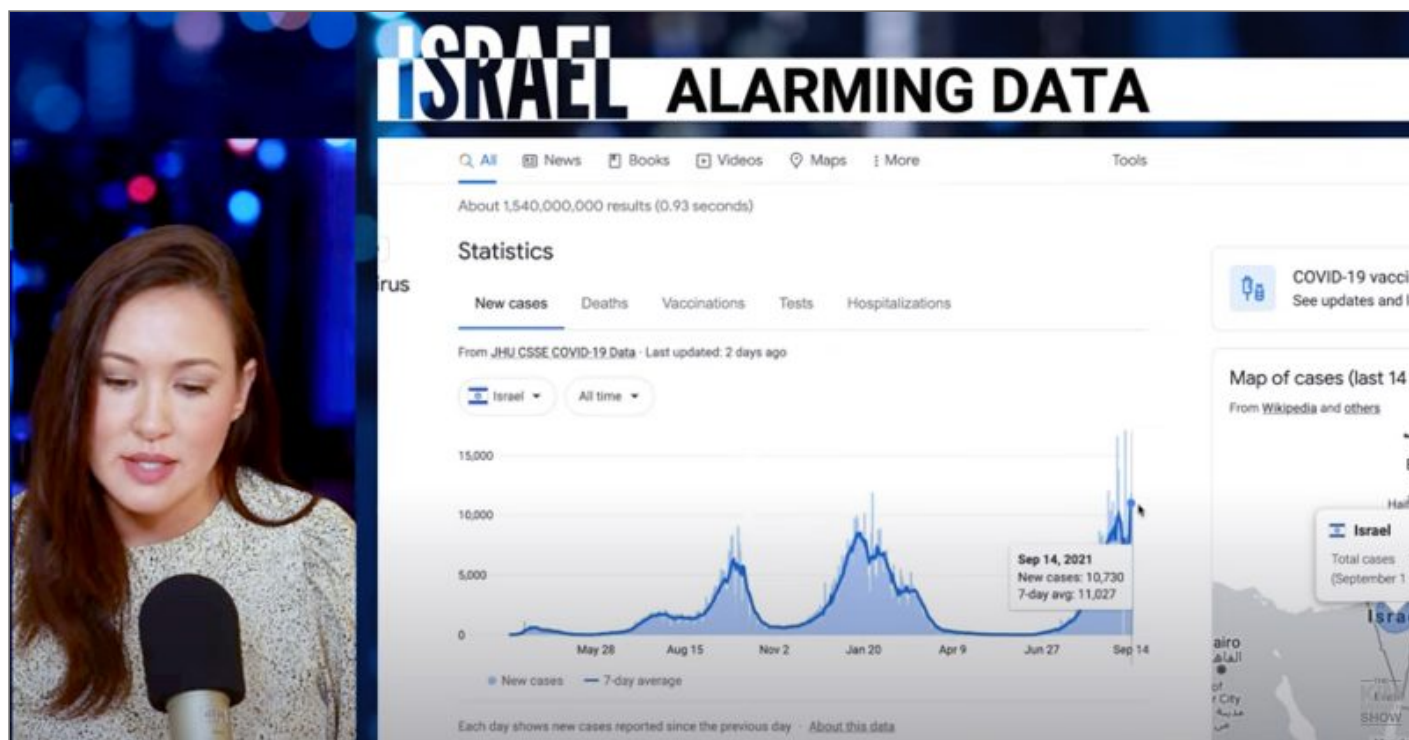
ISRAEL ALARMING DATA

All News Books Videos Maps More Tools

About 1,540,000,000 results (0.93 seconds)

irus

Statistics

New cases Deaths Vaccinations Tests Hospitalizations

From JHU CSSE COVID-19 Data · Last updated: 2 days ago

Israel All time

15,000
10,000
5,000
0

May 28 Aug 15 Nov 2 Jan 20 Apr 9 Jun 27 Sep 14

Sep 14, 2021
New cases: 10,730
7-day avg: 11,027

New cases — 7-day average

Each day shows new cases reported since the previous day · About this data

COVID-19 vacci
See updates and l

Map of cases (last 14
From Wikipedia and others

Israel
Total cases
(September 1

Hai
Isra
airo
القاه
City
SHOW